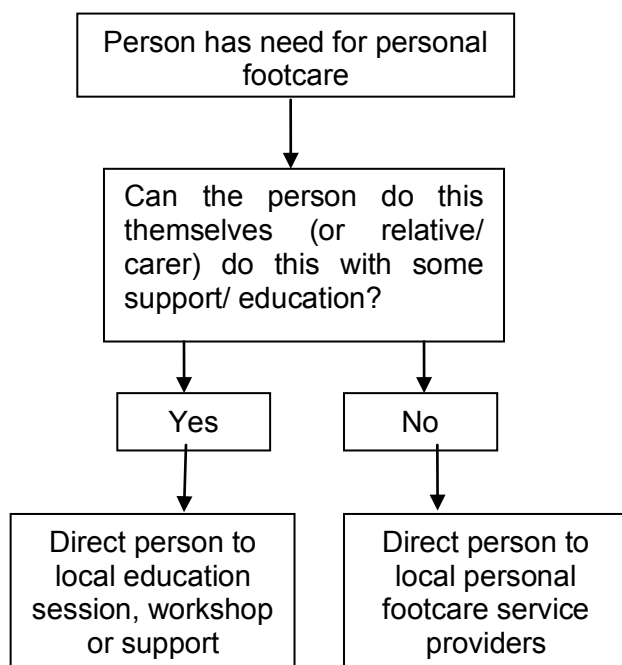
Person has need for personal footcare

Can the person do this themselves (or relative/ carer) do this with some support/ education?

Yes

No

Direct person to local education session, workshop or support

Direct person to local personal footcare service providers